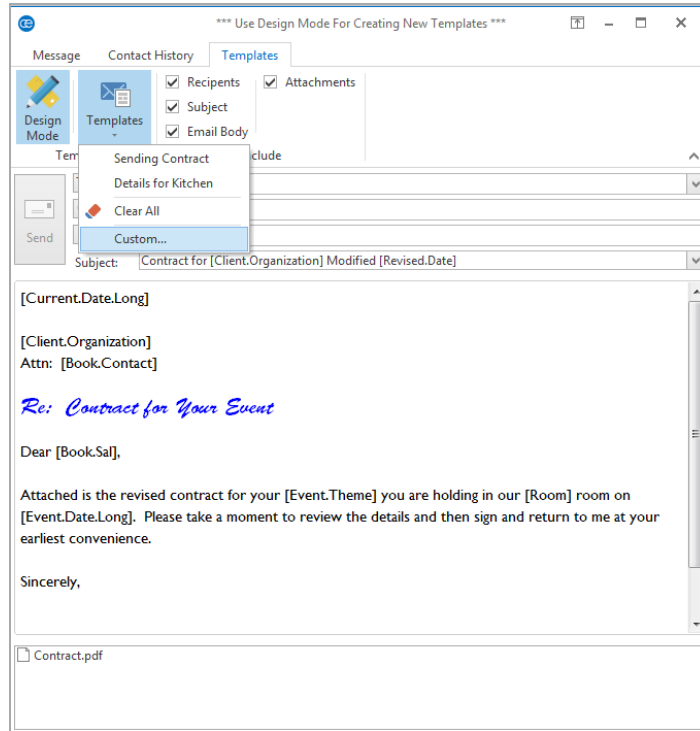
*** Use Design Mode For Creating New Templates ***

Message Contact History Templates

Design Mode

Templates

Tem

Recipents
Subject
Email Body

Attachments

clude

Sending Contract
Details for Kitchen
Clear All
Custom...

Send

Subject: Contract for [Client.Organization] Modified [Revised.Date]

[Current.Date.Long]

[Client.Organization]
Attn: [Book.Contact]

Re: Contract for Your Event

Dear [Book.Sal],

Attached is the revised contract for your [Event.Theme] you are holding in our [Room] room on [Event.Date.Long]. Please take a moment to review the details and then sign and return to me at your earliest convenience.

Sincerely,

Contract.pdf